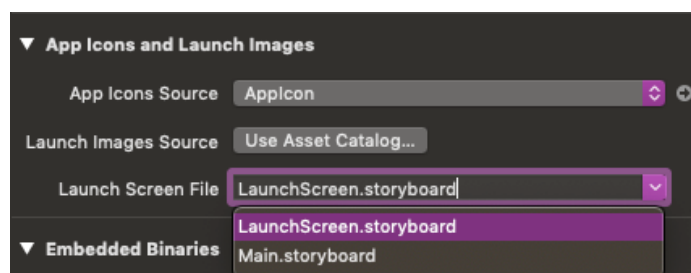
▼ App Icons and Launch Images

App Icons Source AppIcon

Launch Images Source Use Asset Catalog...

Launch Screen File LaunchScreen.storyboard

LaunchScreen.storyboard
Main.storyboard

▼ Embedded Binaries